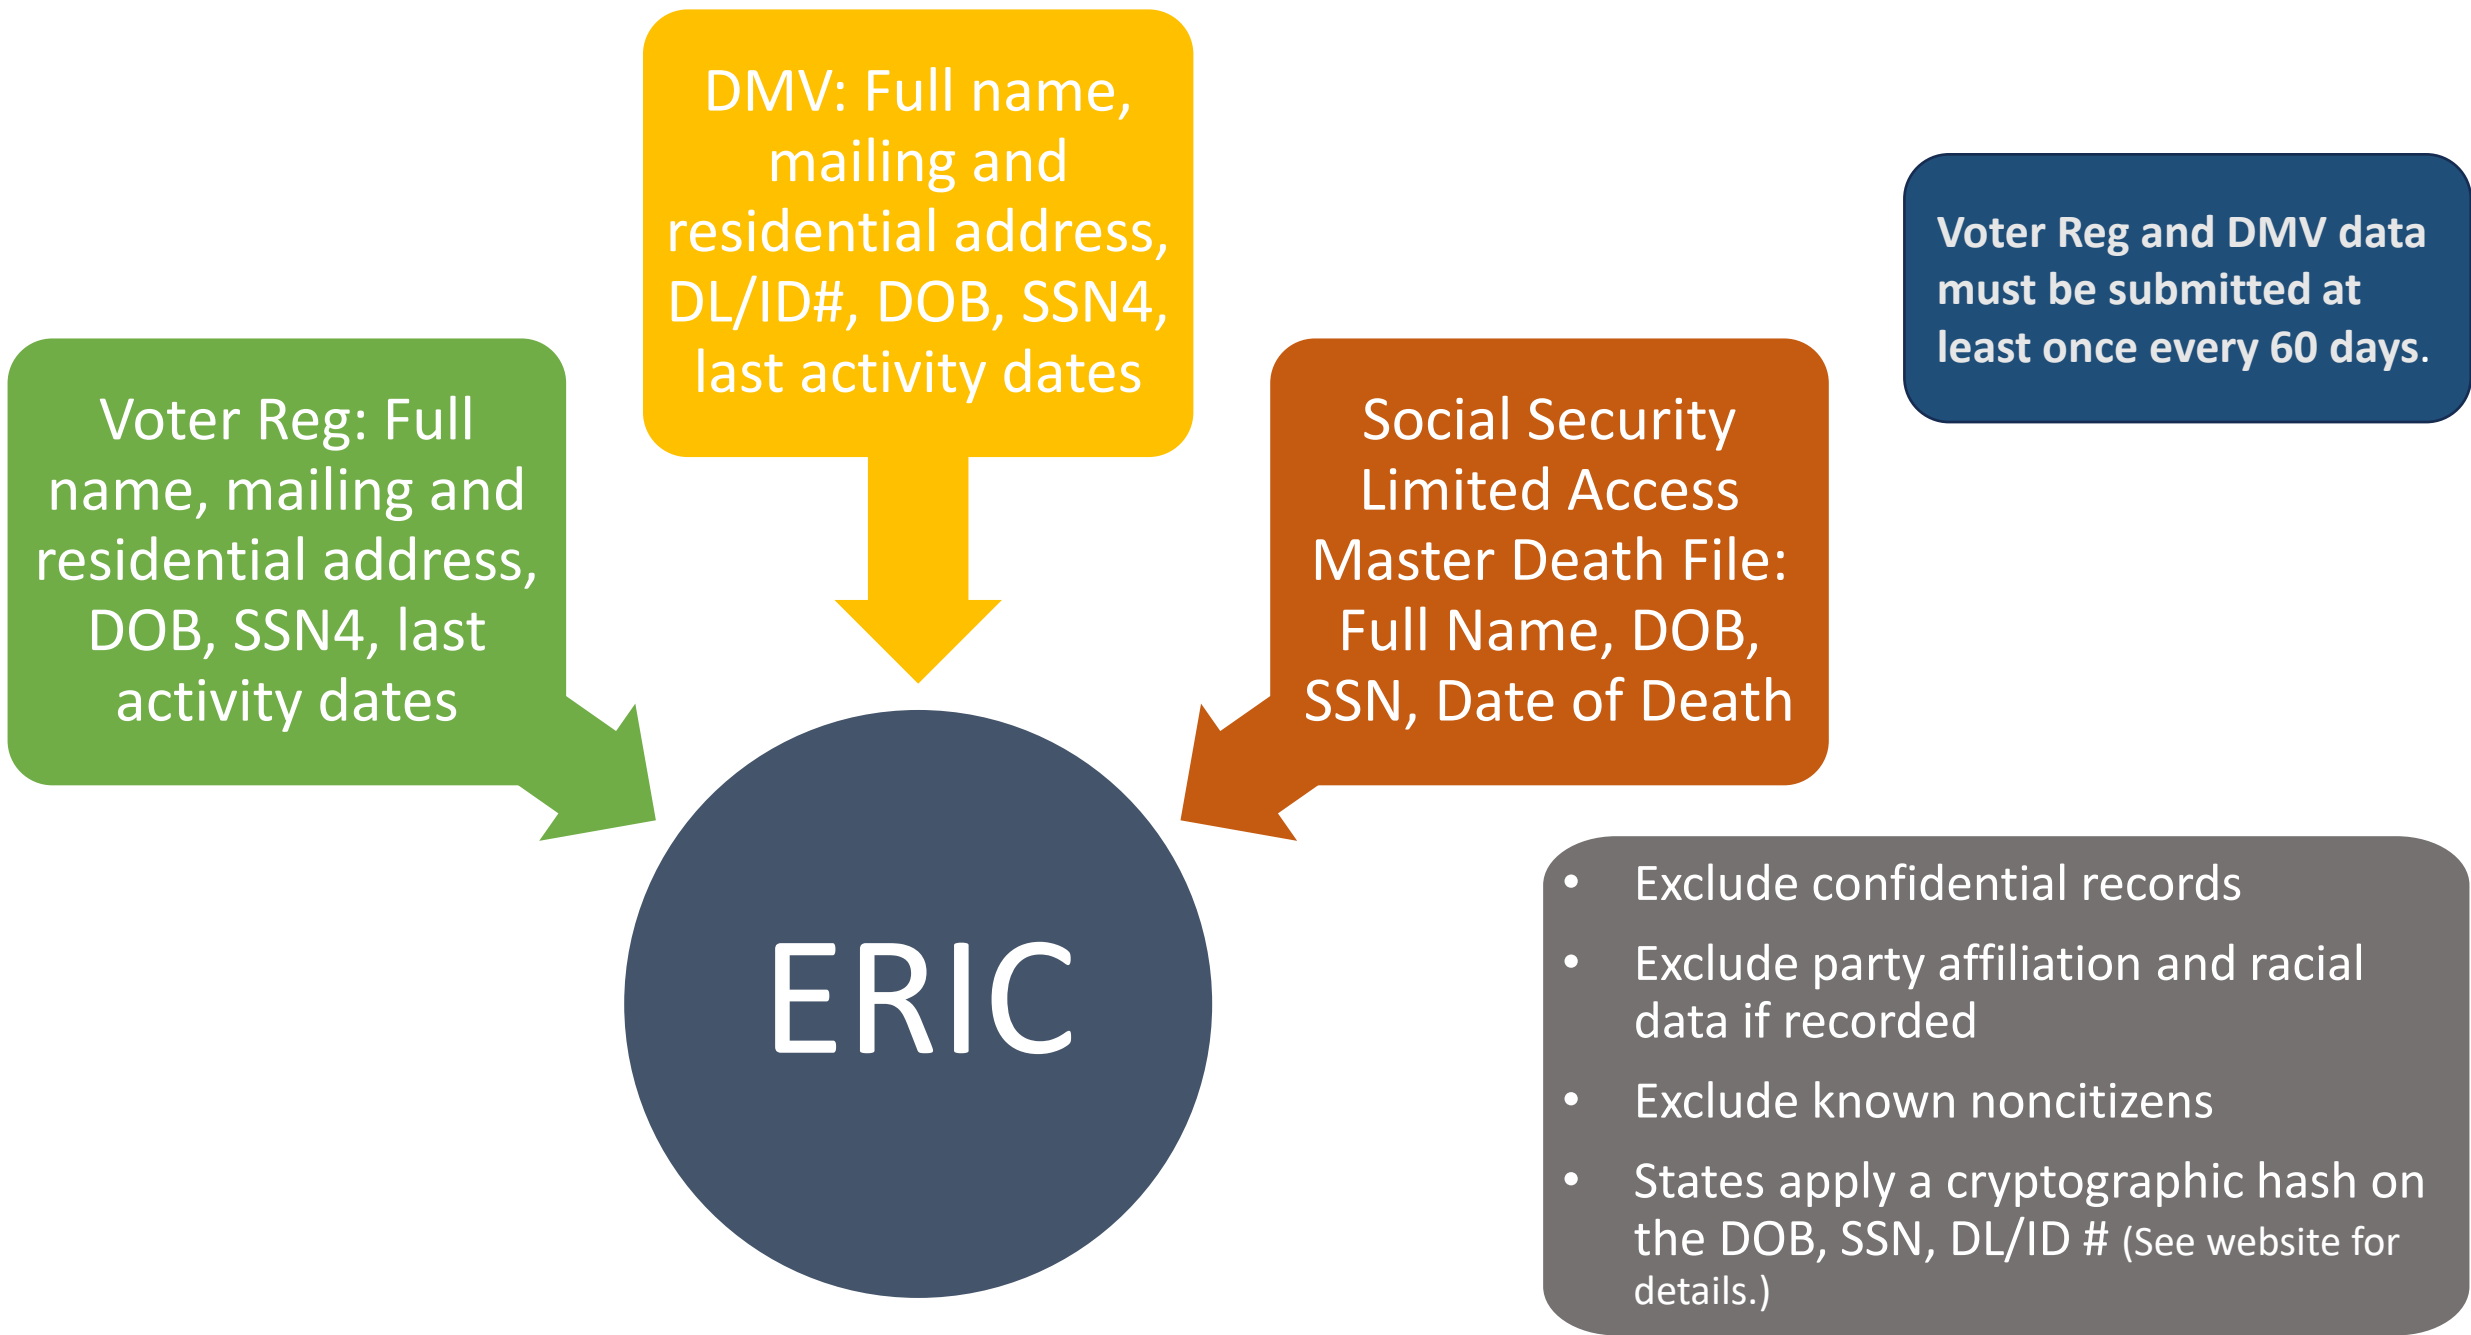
DMV: Full name, mailing and residential address, DL/ID#, DOB, SSN4, last activity dates

Voter Reg and DMV data must be submitted at least once every 60 days.

Voter Reg: Full name, mailing and residential address, DOB, SSN4, last activity dates

Social Security Limited Access Master Death File: Full Name, DOB, SSN, Date of Death

ERIC

- Exclude confidential records
- Exclude party affiliation and racial data if recorded
- Exclude known noncitizens
- States apply a cryptographic hash on the DOB, SSN, DL/ID # (See website for details.)